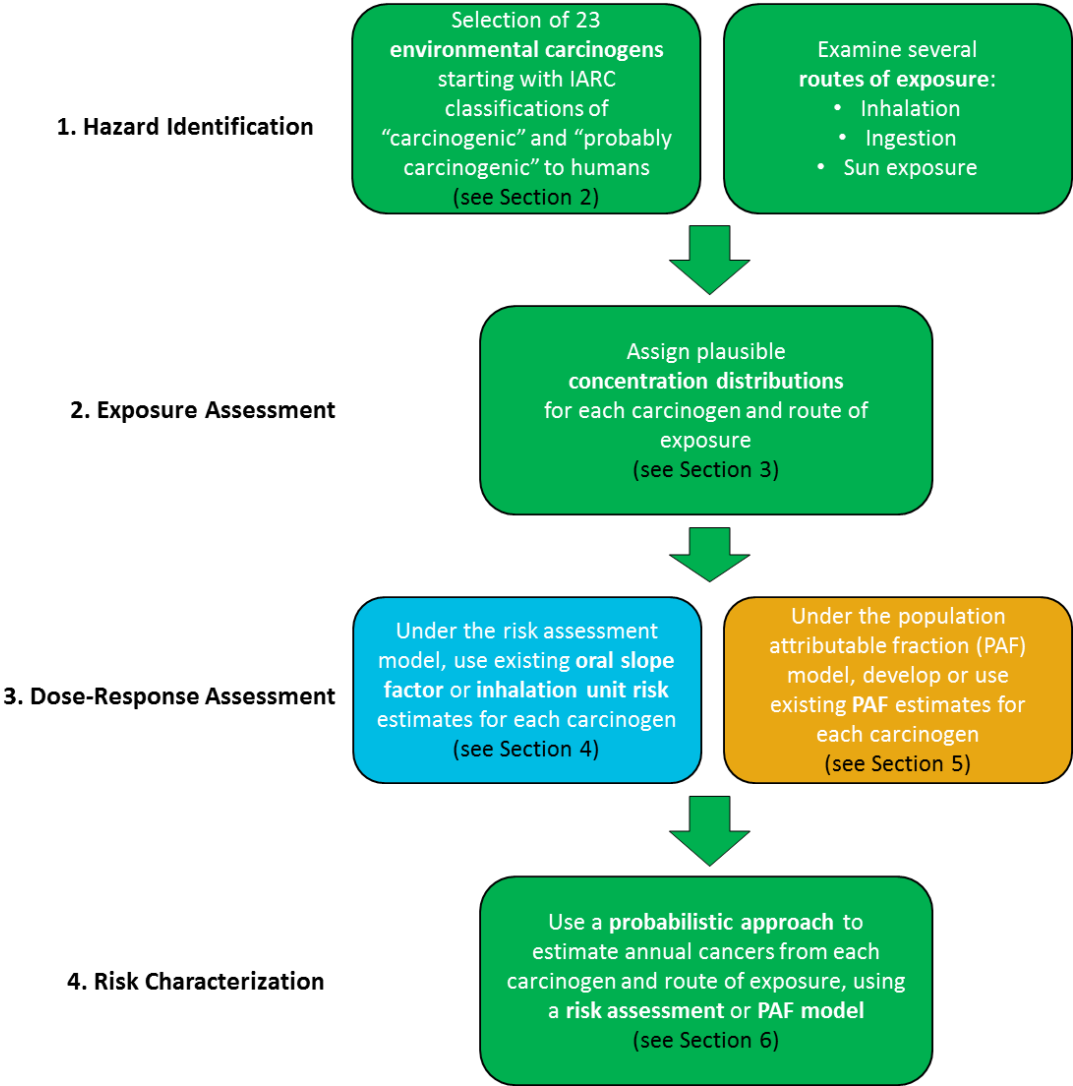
1. Hazard Identification

Selection of 23 environmental carcinogens starting with IARC classifications of “carcinogenic” and “probably carcinogenic” to humans (see Section 2)

Examine several routes of exposure:
• Inhalation
• Ingestion
• Sun exposure

2. Exposure Assessment

Assign plausible concentration distributions for each carcinogen and route of exposure (see Section 3)

3. Dose-Response Assessment

Under the risk assessment model, use existing oral slope factor or inhalation unit risk estimates for each carcinogen (see Section 4)

Under the population attributable fraction (PAF) model, develop or use existing PAF estimates for each carcinogen (see Section 5)

4. Risk Characterization

Use a probabilistic approach to estimate annual cancers from each carcinogen and route of exposure, using a risk assessment or PAF model (see Section 6)